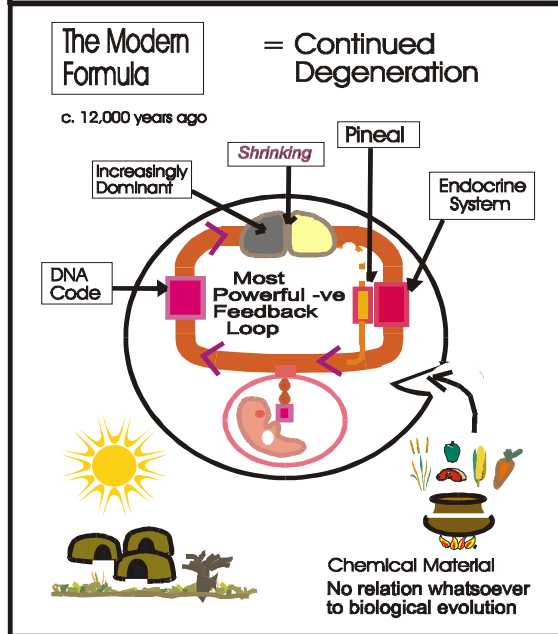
The Modern Formula

= Continued Degeneration

c. 12,000 years ago

Shrinking

Pineal

Increasingly Dominant

Endocrine System

DNA Code

Most Powerful -ve Feedback Loop

Chemical Material

No relation whatsoever to biological evolution